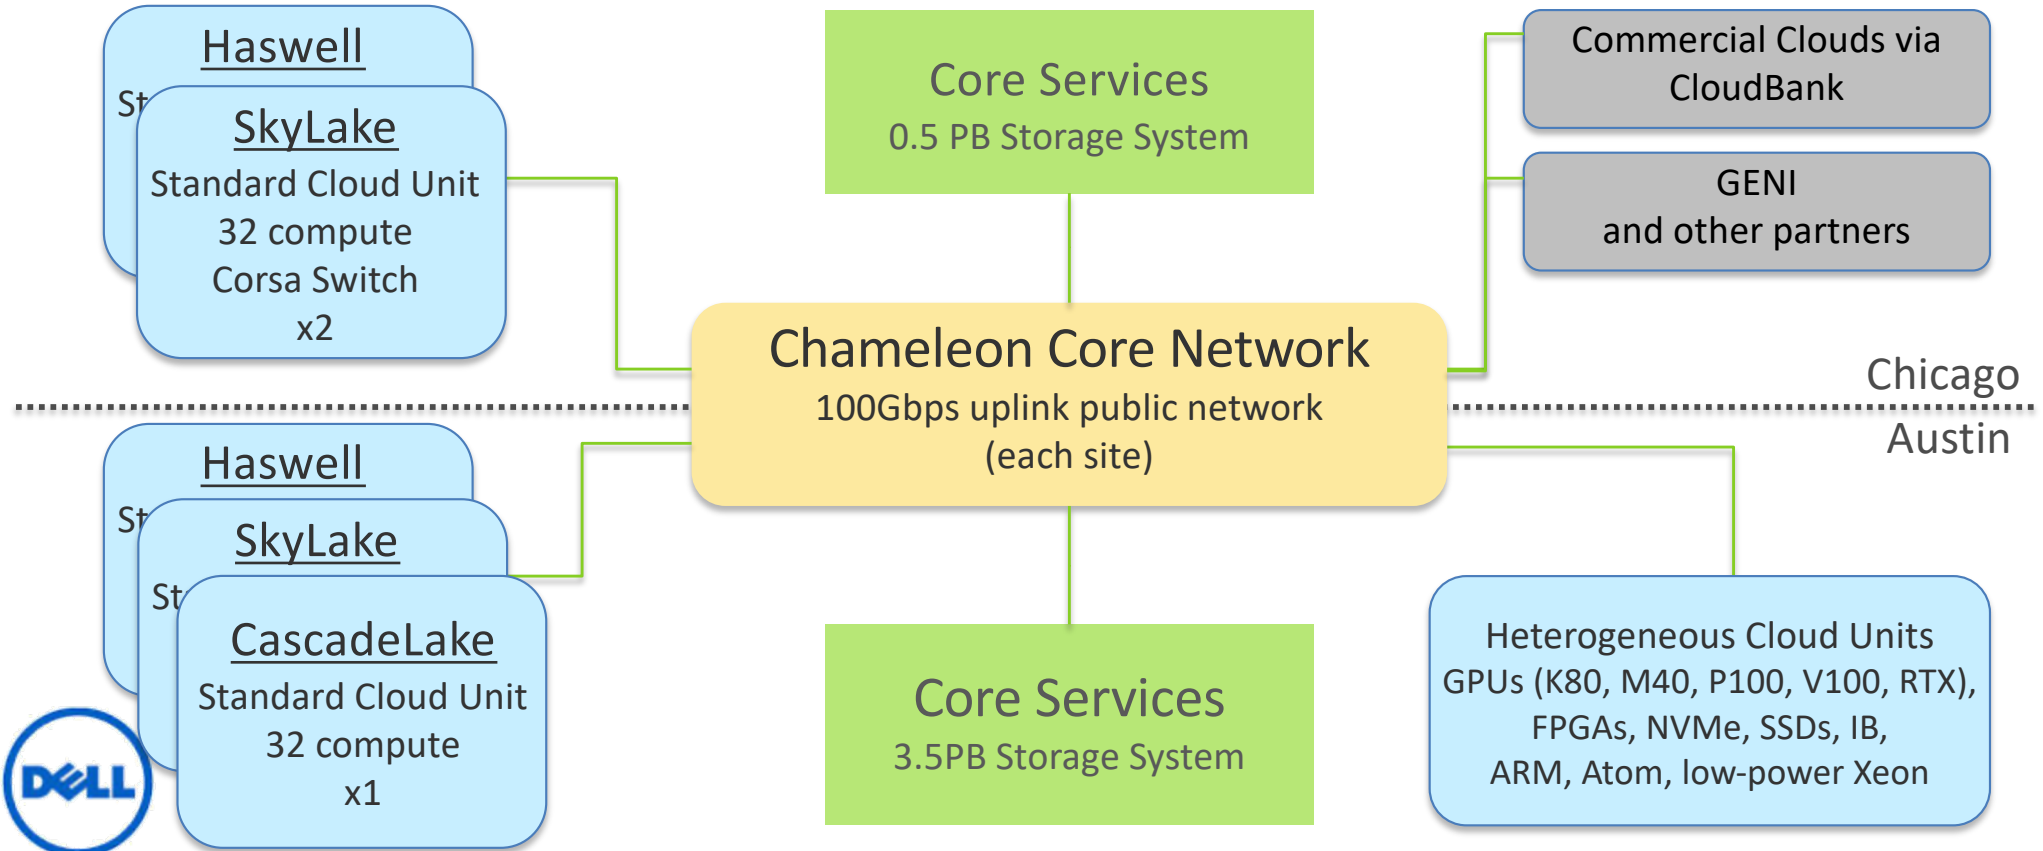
Haswell

St

SkyLake

Standard Cloud Unit

32 compute

Corsa Switch

x2

Core Services

0.5 PB Storage System

Commercial Clouds via CloudBank

GENI and other partners

Chameleon Core Network

100Gbps uplink public network (each site)

Chicago

Austin

Haswell

St

SkyLake

St

CascadeLake

Standard Cloud Unit

32 compute

x1

DELL

Core Services

3.5PB Storage System

Heterogeneous Cloud Units

GPUs (K80, M40, P100, V100, RTX),

FPGAs, NVMe, SSDs, IB,

ARM, Atom, low-power Xeon